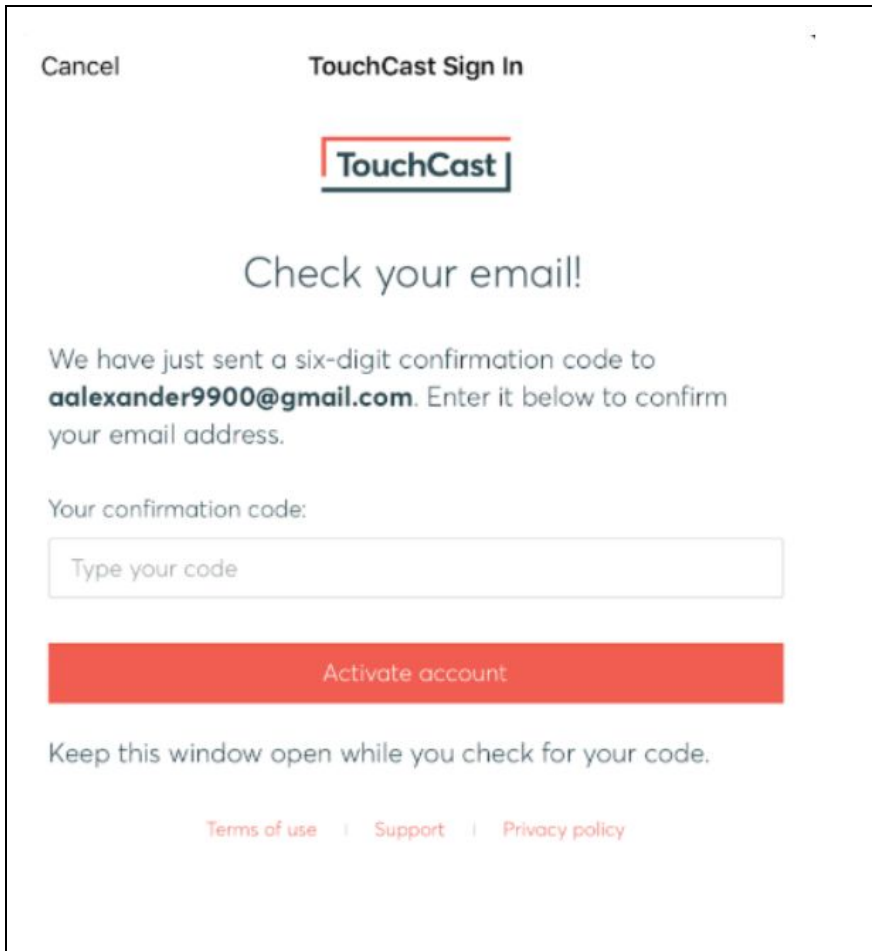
Cancel TouchCast Sign In

TouchCast

Check your email!

We have just sent a six-digit confirmation code to **aalexander9900@gmail.com**. Enter it below to confirm your email address.

Your confirmation code:

Type your code

Activate account

Keep this window open while you check for your code.

Terms of use | Support | Privacy policy